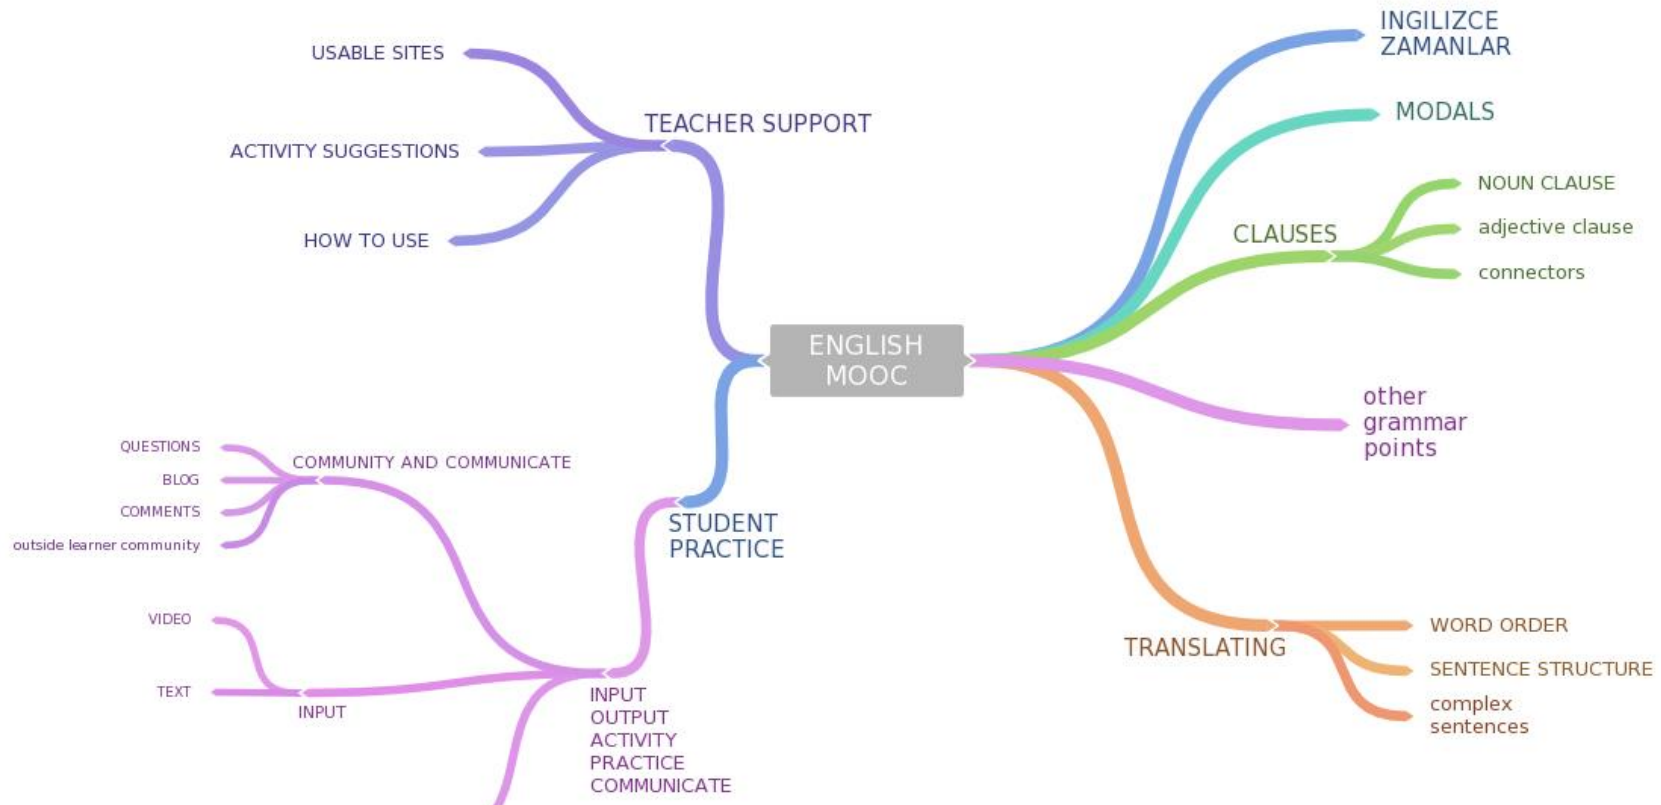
ENGLISH MOOC

TEACHER SUPPORT

USABLE SITES

ACTIVITY SUGGESTIONS

HOW TO USE

STUDENT PRACTICE

INPUT OUTPUT ACTIVITY PRACTICE COMMUNICATE

COMMUNITY AND COMMUNICATE

QUESTIONS

BLOG

COMMENTS

outside learner community

INPUT

VIDEO

TEXT

INGILIZCE ZAMANLAR

MODALS

CLAUSES

NOUN CLAUSE

adjective clause

connectors

other grammar points

TRANSLATING

WORD ORDER

SENTENCE STRUCTURE

complex sentences